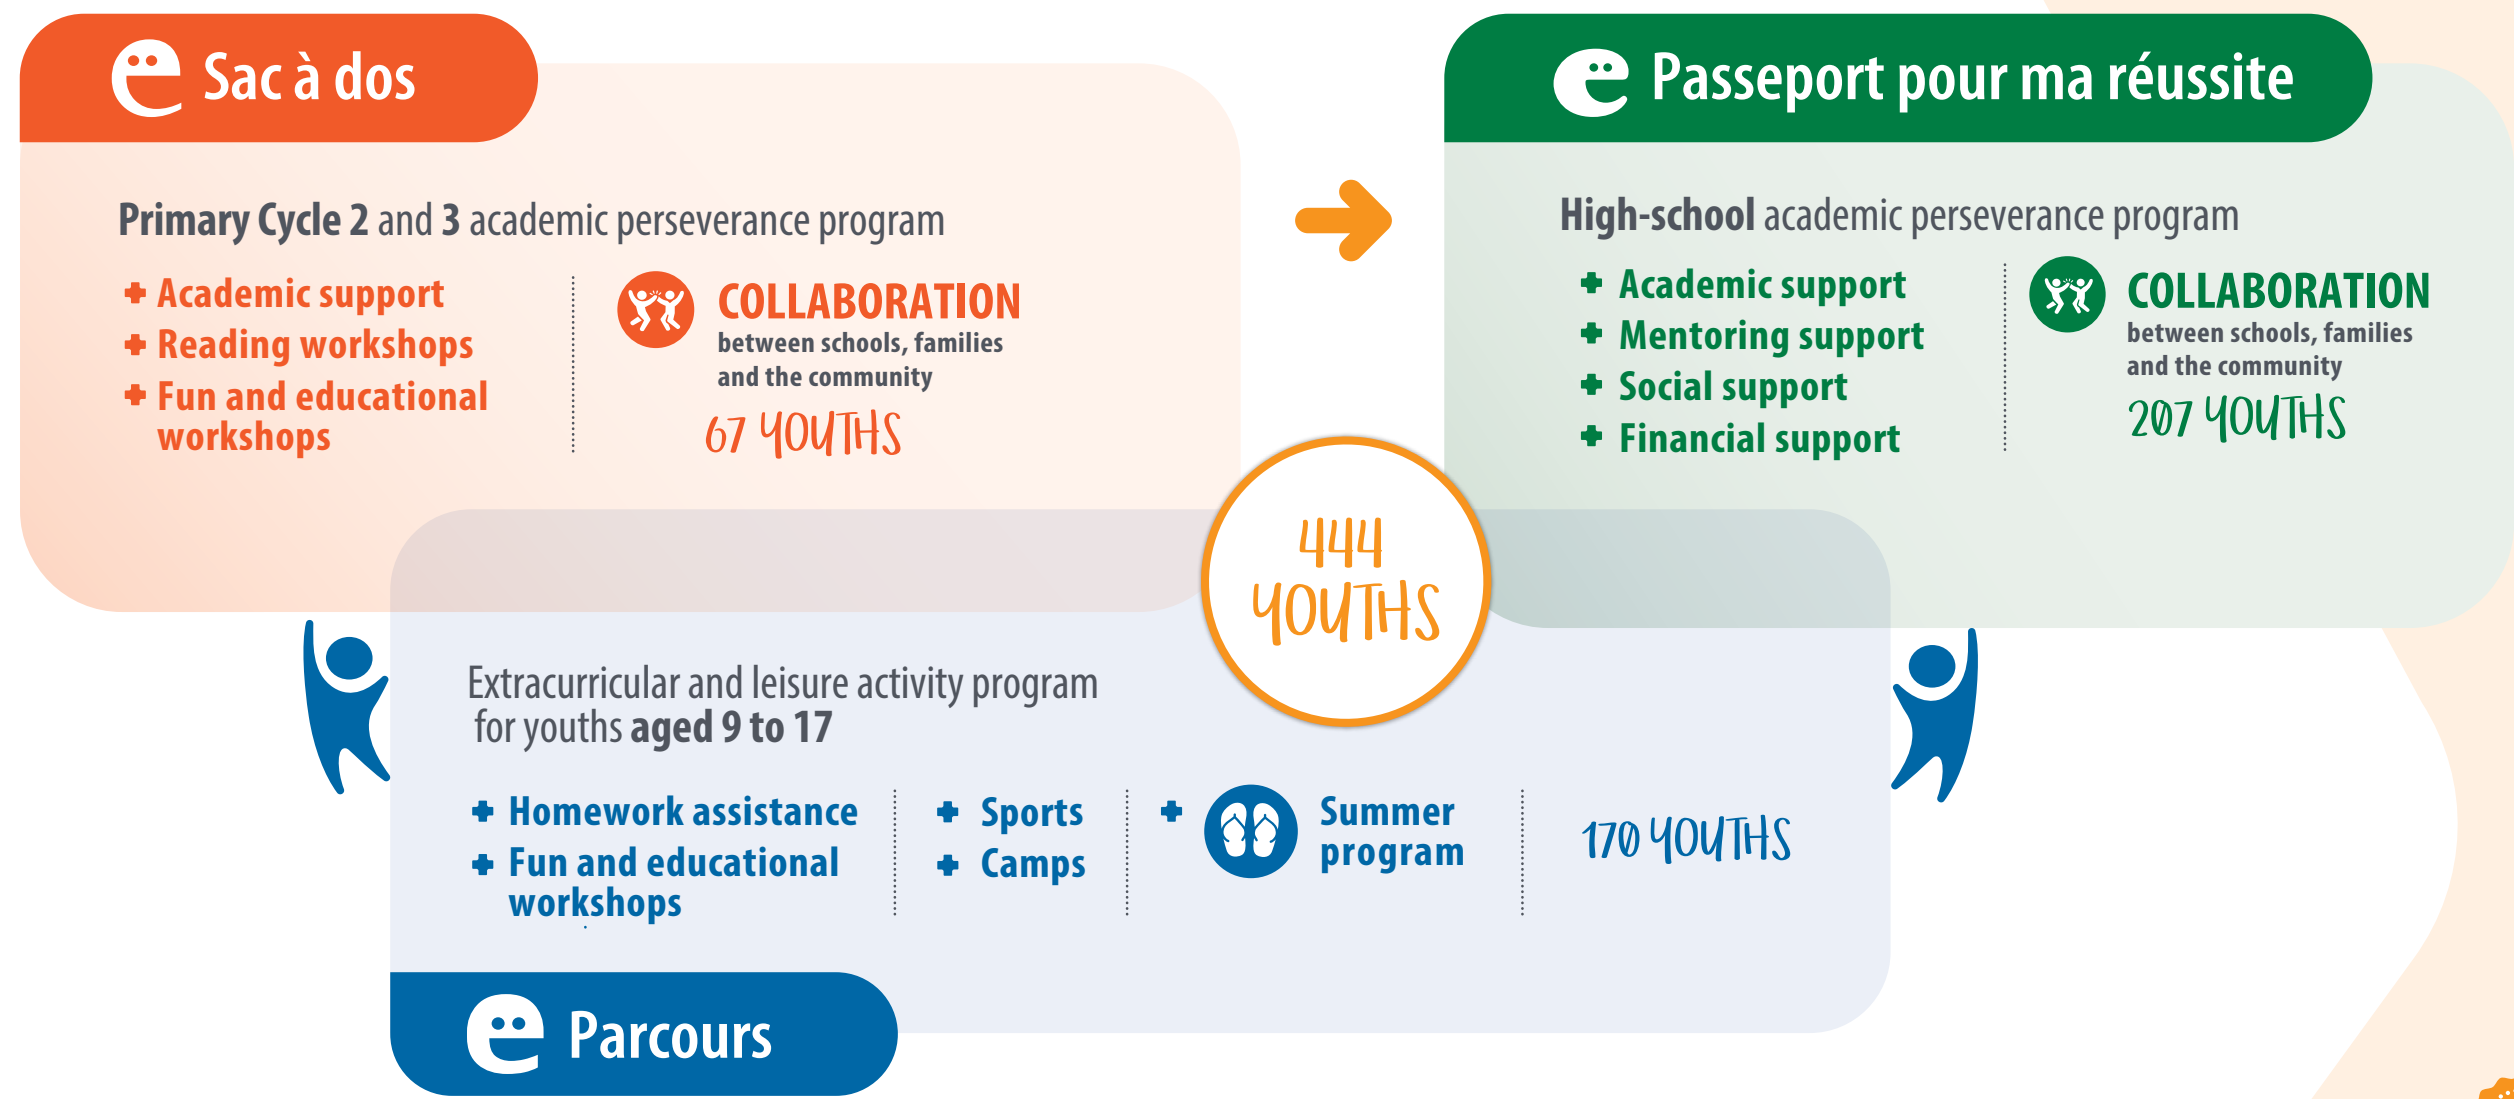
Sac à dos

Primary Cycle 2 and 3 academic perseverance program

+ Academic support
+ Reading workshops
+ Fun and educational workshops

COLLABORATION between schools, families and the community

67 YOUTHS

Passeport pour ma réussite

High-school academic perseverance program

+ Academic support
+ Mentoring support
+ Social support
+ Financial support

COLLABORATION between schools, families and the community

207 YOUTHS

444 YOUTHS

Extracurricular and leisure activity program for youths aged 9 to 17

+ Homework assistance
+ Fun and educational workshops

+ Sports
+ Camps

+ Summer program

170 YOUTHS

Parcours